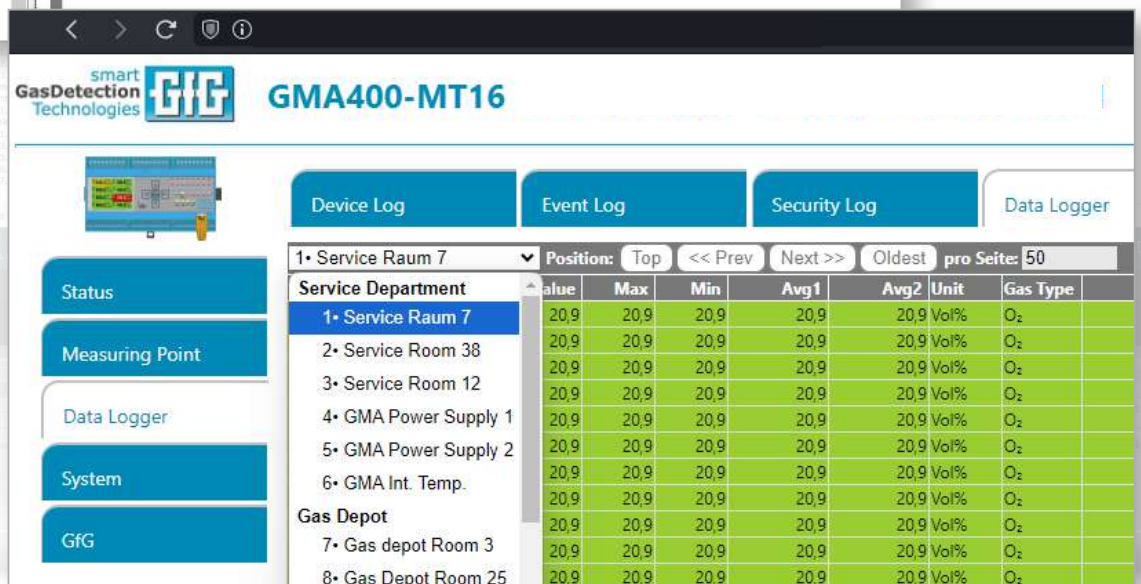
smart GasDetection Technologies GfG

GMA400-MT16

Device Log | Event Log | Security Log | Data Logger

Status
Measuring Point
Data Logger
System
GfG

1• Service Raum 7
Position: Top << Prev Next >> Oldest pro Seite: 50

Service Department
1• Service Raum 7
2• Service Room 38
3• Service Room 12
4• GMA Power Supply 1
5• GMA Power Supply 2
6• GMA Int. Temp.
Gas Depot
7• Gas depot Room 3
8• Gas Depot Room 25

| alue | Max | Min | Avg1 | Avg2 | Unit | Gas Type |
|---|---|---|---|---|---|---|
| 20,9 | 20,9 | 20,9 | 20,9 | 20,9 | Vol% | $O_2$ |
| 20,9 | 20,9 | 20,9 | 20,9 | 20,9 | Vol% | $O_2$ |
| 20,9 | 20,9 | 20,9 | 20,9 | 20,9 | Vol% | $O_2$ |
| 20,9 | 20,9 | 20,9 | 20,9 | 20,9 | Vol% | $O_2$ |
| 20,9 | 20,9 | 20,9 | 20,9 | 20,9 | Vol% | $O_2$ |
| 20,9 | 20,9 | 20,9 | 20,9 | 20,9 | Vol% | $O_2$ |
| 20,9 | 20,9 | 20,9 | 20,9 | 20,9 | Vol% | $O_2$ |
| 20,9 | 20,9 | 20,9 | 20,9 | 20,9 | Vol% | $O_2$ |
| 20,9 | 20,9 | 20,9 | 20,9 | 20,9 | Vol% | $O_2$ |
| 20,9 | 20,9 | 20,9 | 20,9 | 20,9 | Vol% | $O_2$ |
| 20,9 | 20,9 | 20,9 | 20,9 | 20,9 | Vol% | $O_2$ |